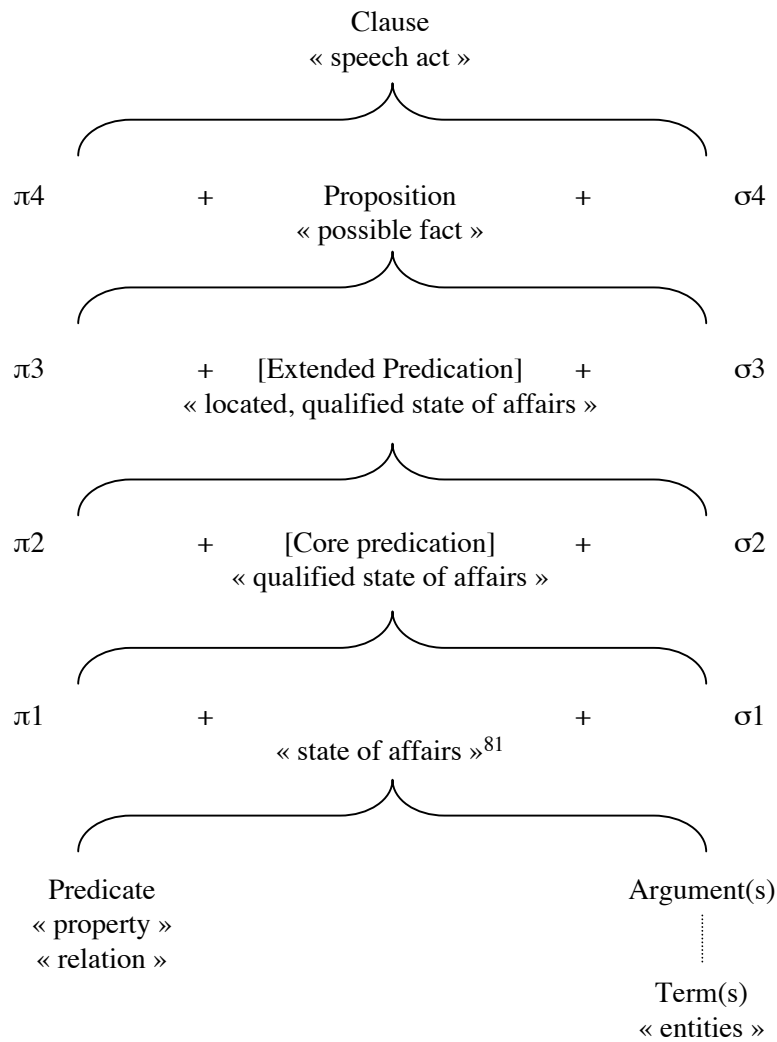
Clause
« speech act »

π4 + Proposition + σ4
« possible fact »

π3 + [Extended Predication] + σ3
« located, qualified state of affairs »

π2 + [Core predication] + σ2
« qualified state of affairs »

π1 + + σ1
« state of affairs »$^{81}$

Predicate
« property »
« relation »

Argument(s)

Term(s)
« entities »